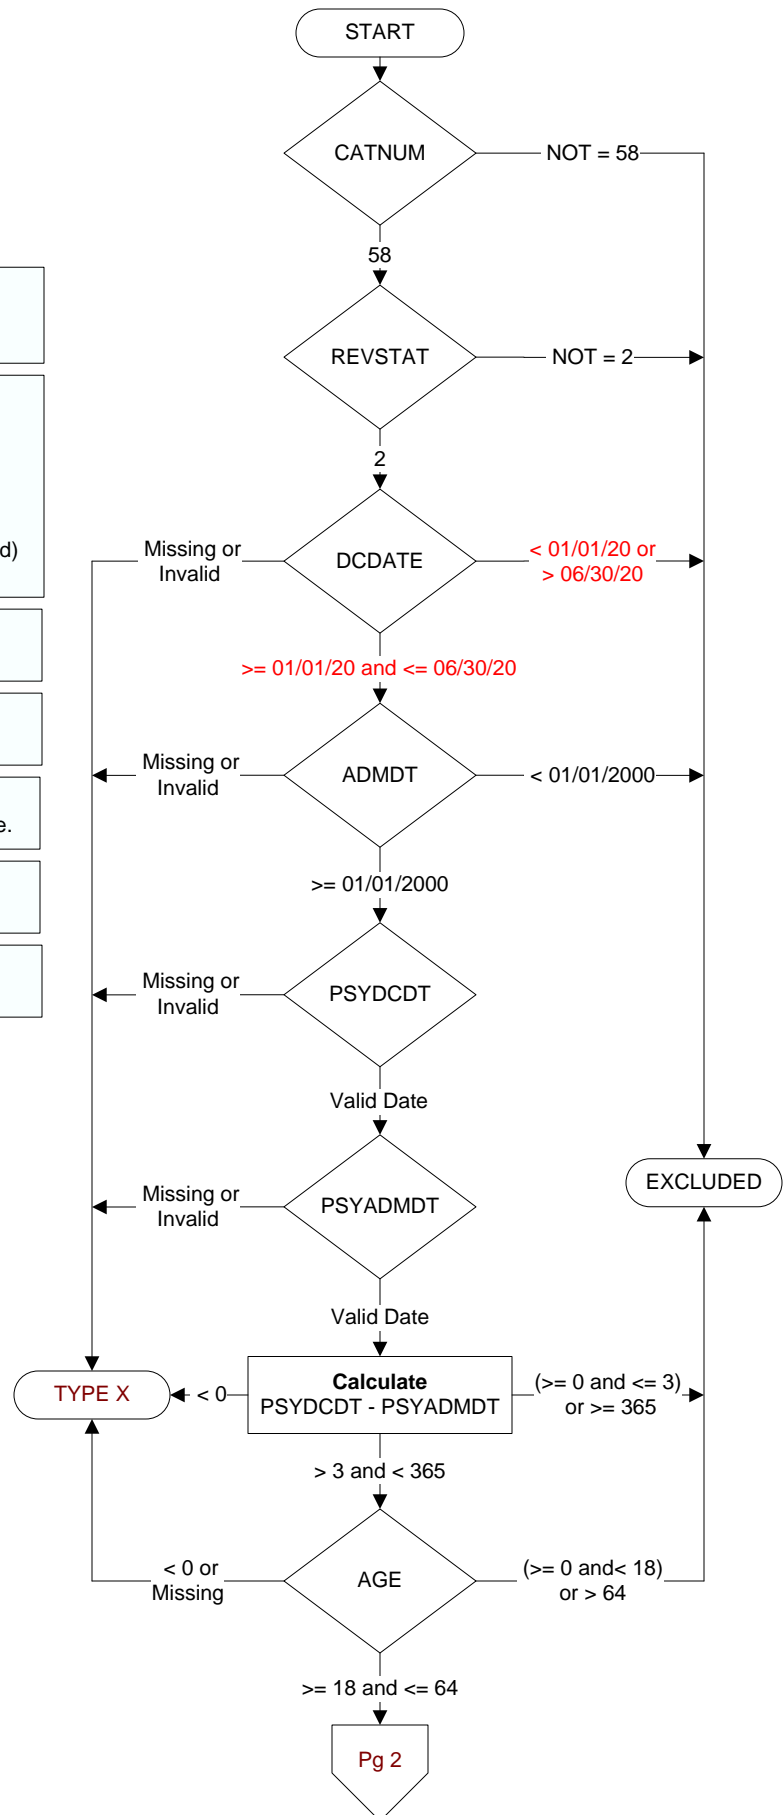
START

CATNUM

NOT = 58

58

REVSTAT

NOT = 2

2

d)

Missing or Invalid

DCDATE

< 01/01/20 or > 06/30/20

>= 01/01/20 and <= 06/30/20

Missing or Invalid

ADMDT

< 01/01/2000

e.

>= 01/01/2000

Missing or Invalid

PSYDCDT

Valid Date

Missing or Invalid

PSYADMDT

EXCLUDED

Valid Date

TYPE X

< 0

**Calculate** PSYDCDT - PSYADMDT

(>= 0 and <= 3) or >= 365

> 3 and < 365

< 0 or Missing

AGE

(>= 0 and< 18) or > 64

>= 18 and <= 64

Pg 2